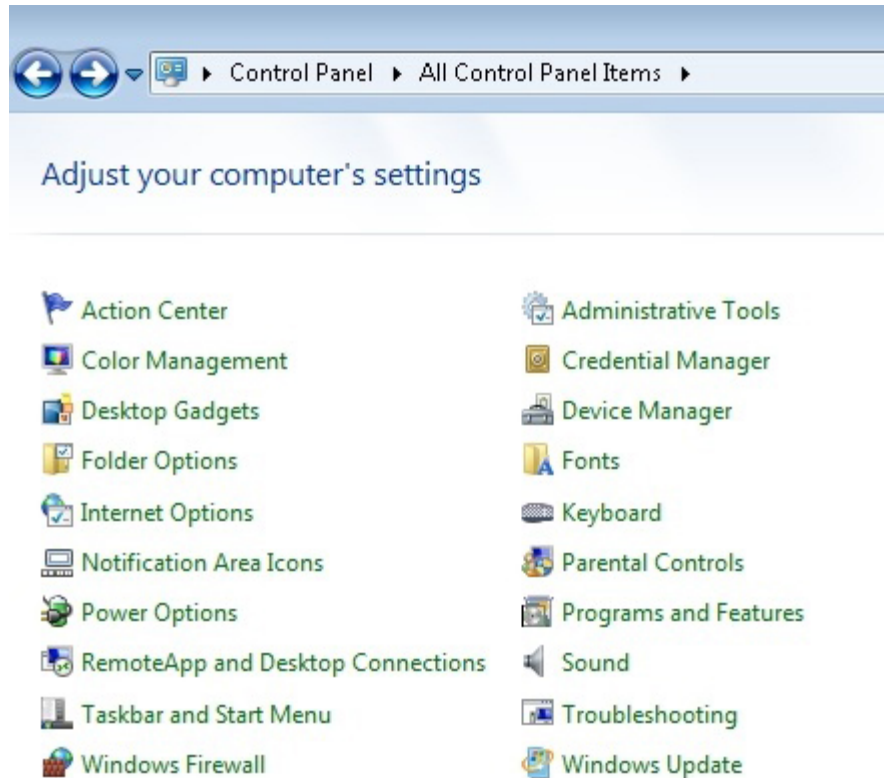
▸ Control Panel ▸ All Control Panel Items ▸

Adjust your computer's settings

Action Center
Color Management
Desktop Gadgets
Folder Options
Internet Options
Notification Area Icons
Power Options
RemoteApp and Desktop Connections
Taskbar and Start Menu
Windows Firewall

Administrative Tools
Credential Manager
Device Manager
Fonts
Keyboard
Parental Controls
Programs and Features
Sound
Troubleshooting
Windows Update